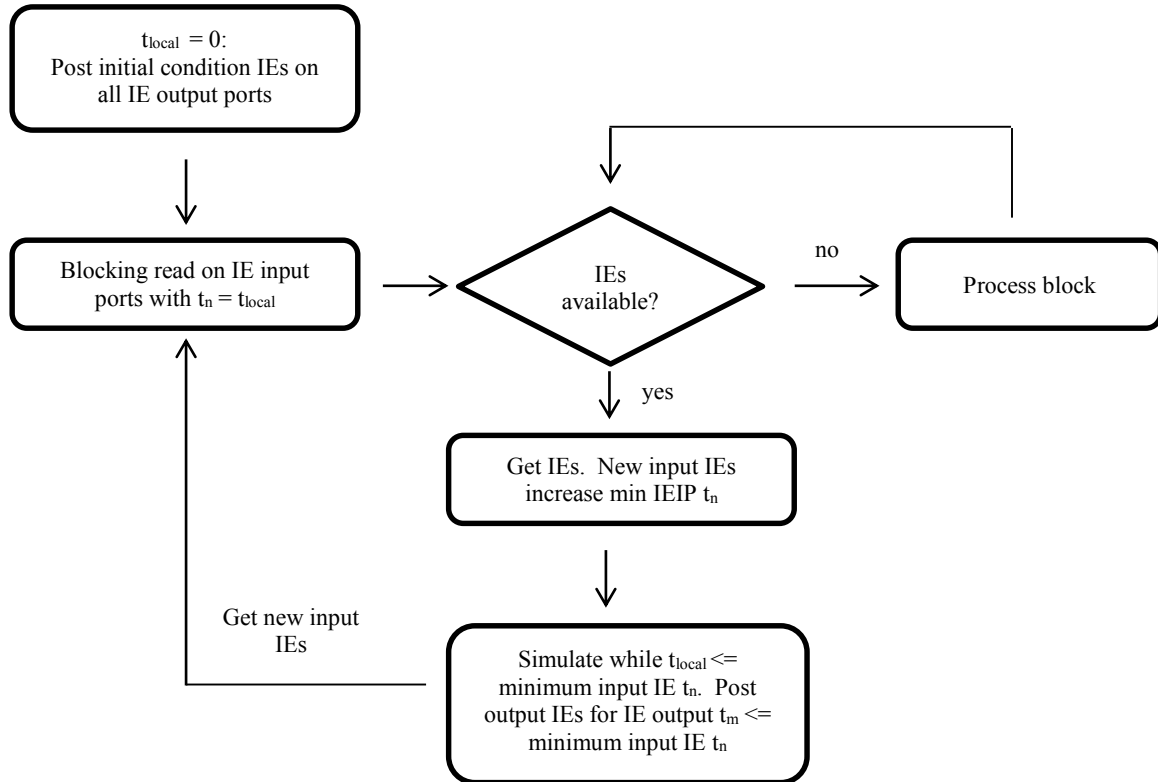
$t_{local} = 0$:
Post initial condition IEs on all IE output ports

Blocking read on IE input ports with $t_n = t_{local}$

IEs available?

no

Process block

yes

Get IEs. New input IEs increase min IEIP $t_n$

Get new input IEs

Simulate while $t_{local} <=$ minimum input IE $t_n$. Post output IEs for IE output $t_m <=$ minimum input IE $t_n$